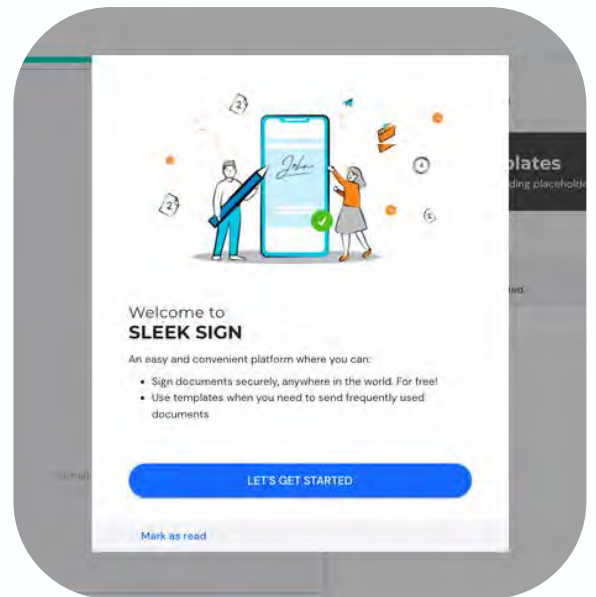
John

plates

ding placeholde

ed.

Welcome to
SLEEK SIGN

An easy and convenient platform where you can:

- Sign documents securely, anywhere in the world. For free!
- Use templates when you need to send frequently used documents

LET'S GET STARTED

Mark as read